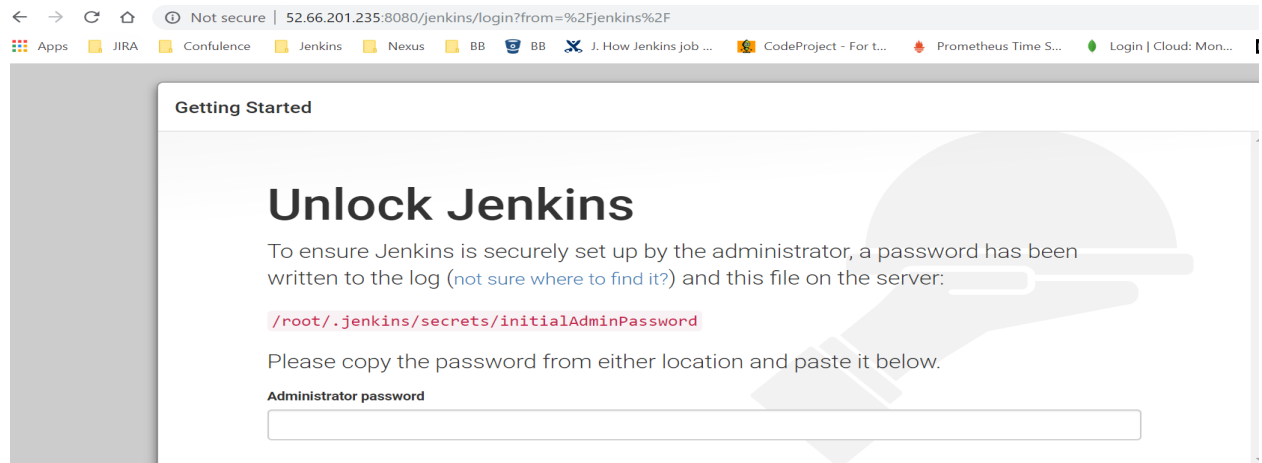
Not secure | 52.66.201.235:8080/jenkins/login?from=%2Fjenkins%2F

Apps JIRA Confulence Jenkins Nexus BB BB J. How Jenkins job ... CodeProject - For t... Prometheus Time S... Login | Cloud: Mon...

Getting Started

Unlock Jenkins

To ensure Jenkins is securely set up by the administrator, a password has been written to the log (not sure where to find it?) and this file on the server:

/root/.jenkins/secrets/initialAdminPassword

Please copy the password from either location and paste it below.

Administrator password